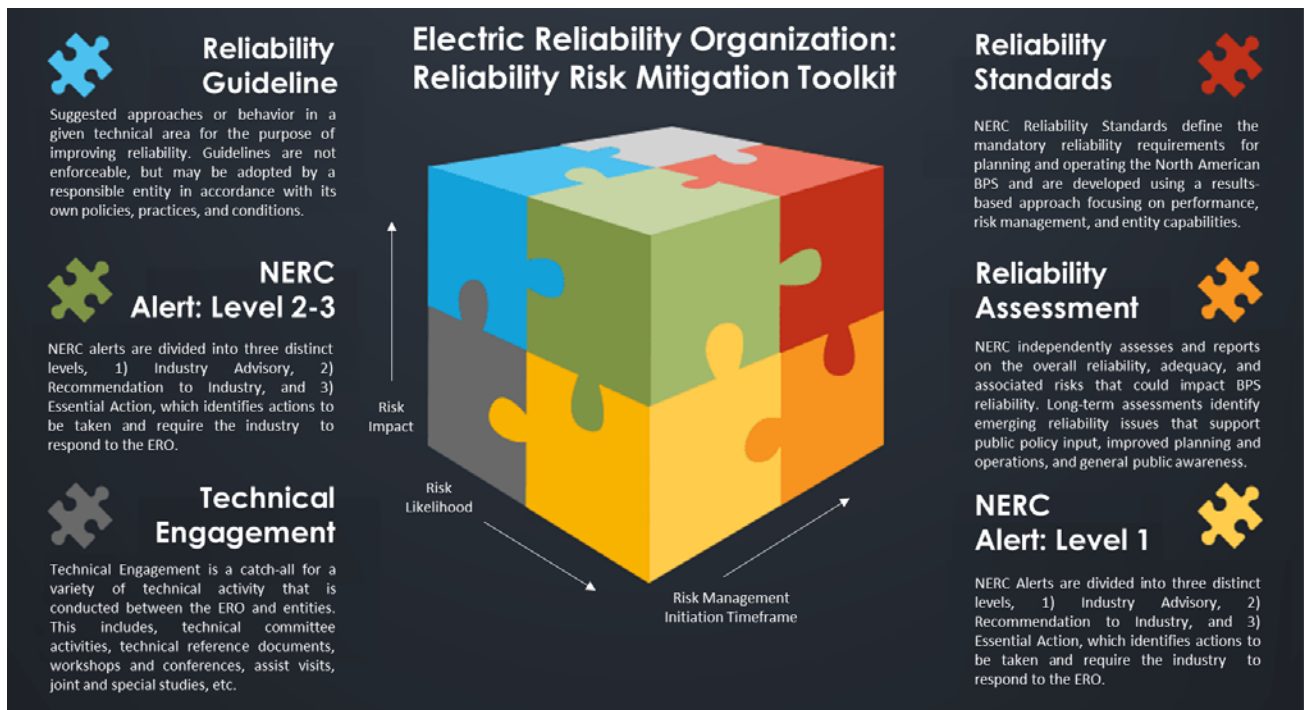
Reliability Guideline

Suggested approaches or behavior in a given technical area for the purpose of improving reliability. Guidelines are not enforceable, but may be adopted by a responsible entity in accordance with its own policies, practices, and conditions.

NERC Alert: Level 2-3

NERC alerts are divided into three distinct levels, 1) Industry Advisory, 2) Recommendation to Industry, and 3) Essential Action, which identifies actions to be taken and require the industry to respond to the ERO.

Technical Engagement

Technical Engagement is a catch-all for a variety of technical activity that is conducted between the ERO and entities. This includes, technical committee activities, technical reference documents, workshops and conferences, assist visits, joint and special studies, etc.

Electric Reliability Organization: Reliability Risk Mitigation Toolkit

Risk Impact

Risk Likelihood

Risk Management Initiation Timeframe

Reliability Standards

NERC Reliability Standards define the mandatory reliability requirements for planning and operating the North American BPS and are developed using a results-based approach focusing on performance, risk management, and entity capabilities.

Reliability Assessment

NERC independently assesses and reports on the overall reliability, adequacy, and associated risks that could impact BPS reliability. Long-term assessments identify emerging reliability issues that support public policy input, improved planning and operations, and general public awareness.

NERC Alert: Level 1

NERC Alerts are divided into three distinct levels, 1) Industry Advisory, 2) Recommendation to Industry, and 3) Essential Action, which identifies actions to be taken and require the industry to respond to the ERO.